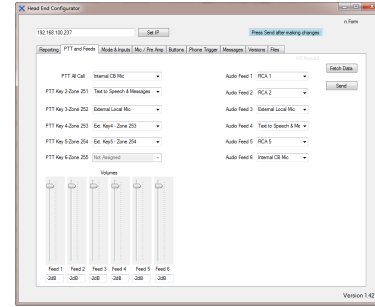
Head End Configurator

n Farm

192.168.100.237

Set IP

Press Send after making changes

Reporting | PTT and Feeds | Mode & Inputs | Mic / Pre Amp | Buttons | Phone Trigger | Messages | Versions | Files

RC Angel

Fetch Data

Send

PTT All Call | Internal CB Mic

PTT Key 2-Zone 251 | Text to Speech & Messages

PTT Key 3-Zone 252 | External Local Mic

PTT Key 4-Zone 253 | Ext. Key4 - Zone 253

PTT Key 5-Zone 254 | Ext. Key5 - Zone 254

PTT Key 6-Zone 255 | Not Assigned

Audio Feed 1 | RCA 1

Audio Feed 2 | RCA 2

Audio Feed 3 | External Local Mic

Audio Feed 4 | Text to Speech & Me

Audio Feed 5 | RCA 5

Audio Feed 6 | Internal CB Mic

Volumes

Feed 1 | Feed 2 | Feed 3 | Feed 4 | Feed 5 | Feed 6

-2dB | -2dB | -2dB | -2dB | -2dB | -2dB

Version 1.42